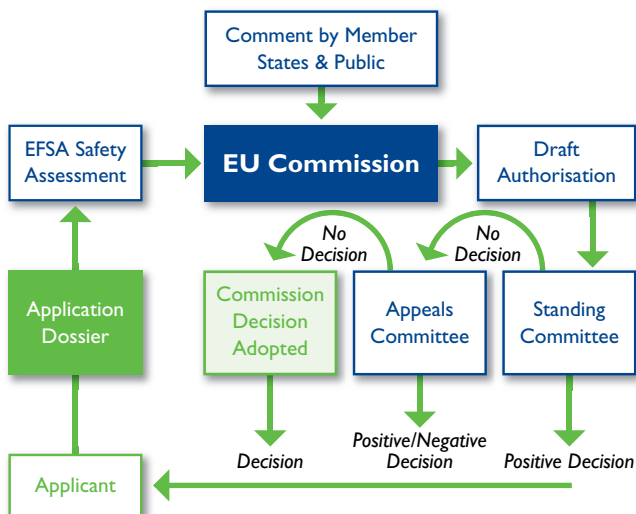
Comment by Member States & Public

EFSA Safety Assessment

EU Commission

Draft Authorisation

No Decision

No Decision

Application Dossier

Commission Decision Adopted

Appeals Committee

Standing Committee

Decision

Positive/Negative Decision

Positive Decision

Applicant